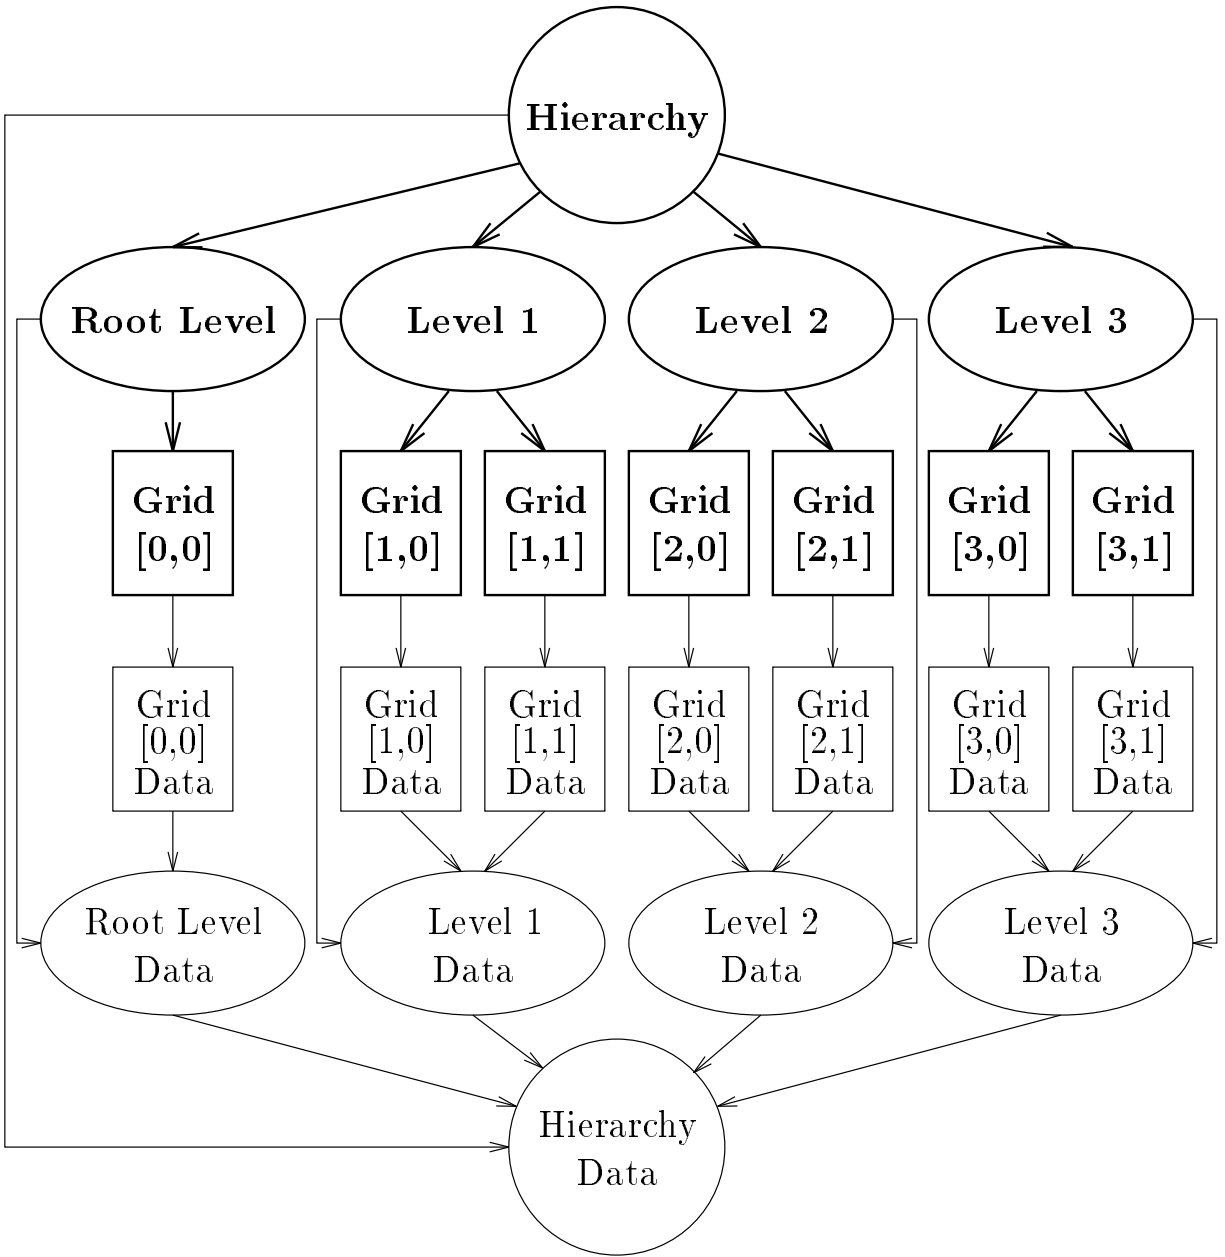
Hierarchy

Root Level

Level 1

Level 2

Level 3

Grid [0,0]

Grid [1,0]

Grid [1,1]

Grid [2,0]

Grid [2,1]

Grid [3,0]

Grid [3,1]

Grid [0,0] Data

Grid [1,0] Data

Grid [1,1] Data

Grid [2,0] Data

Grid [2,1] Data

Grid [3,0] Data

Grid [3,1] Data

Root Level Data

Level 1 Data

Level 2 Data

Level 3 Data

Hierarchy Data